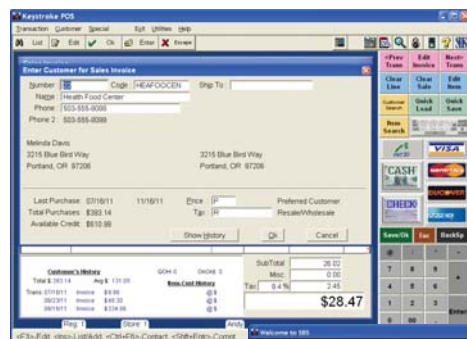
Keystroke POS

Transaction Customer Special Exit Utilities Help

List Edit Ok Enter X Escape

Enter Customer for Sales Invoice

Number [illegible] Code HEAFOOCEN Ship To

Name Health Food Center

Phone 503-555-0099

Phone 2 503-555-0099

Melinda Davis
3215 Blue Bird Way
Portland, OR 97206

3215 Blue Bird Way
Portland, OR 97206

Last Purchase 07/18/11 11/18/11 Price P Preferred Customer

Total Purchases $383.14 Tax R Resale/Wholesale

Available Credit $616.86

Show History Ok Cancel

Customer's History

Total $ 383.14 Avg $ 131.05

Trans 07/18/11 Invoice $9.90
08/23/11 Invoice $40.30
09/15/11 Invoice $334.00

QOH 0 OnOrd 0

Item Cost History

@ $
@ $
@ $

SubTotal 26.02
Misc 0.00
Tax 9.4% 2.45

$28.47

<Prev Trans
Edit Invoice
Next> Trans
Clear Line
Clear Sale
Edit Item
Customer Search
Quick Lookup
Quick Save
Item Search

CASH
VISA
CHECK

Save/Ok
Esc
BackSp

7 8 9
4 5 6
1 2 3
0 .
Enter

Reg 1 Store 1 Andy

Welcome to SBS

<F3>-Edit <Ins>-List/Add <Ctrl+F8>-Contact <Shift+Enter>-Comnt